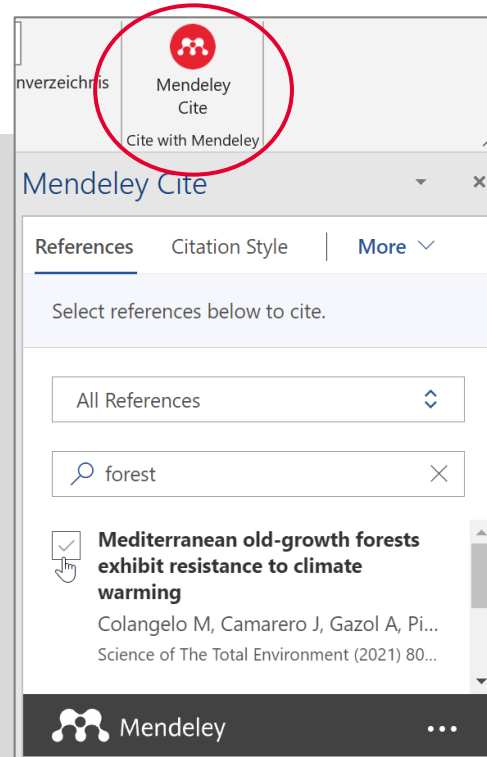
nverzeichnis

Mendeley Cite

Cite with Mendeley

Mendeley Cite

References Citation Style More

Select references below to cite.

All References

forest

Mediterranean old-growth forests exhibit resistance to climate warming

Colangelo M, Camarero J, Gazol A, Pi...

Science of The Total Environment (2021) 80...

Mendeley

...